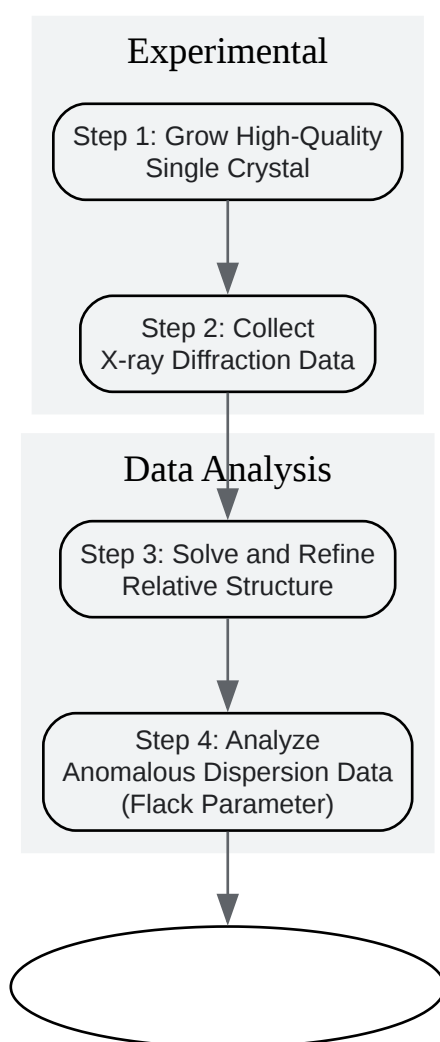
Experimental

Step 1: Grow High-Quality Single Crystal

Step 2: Collect X-ray Diffraction Data

Data Analysis

Step 3: Solve and Refine Relative Structure

Step 4: Analyze Anomalous Dispersion Data (Flack Parameter)